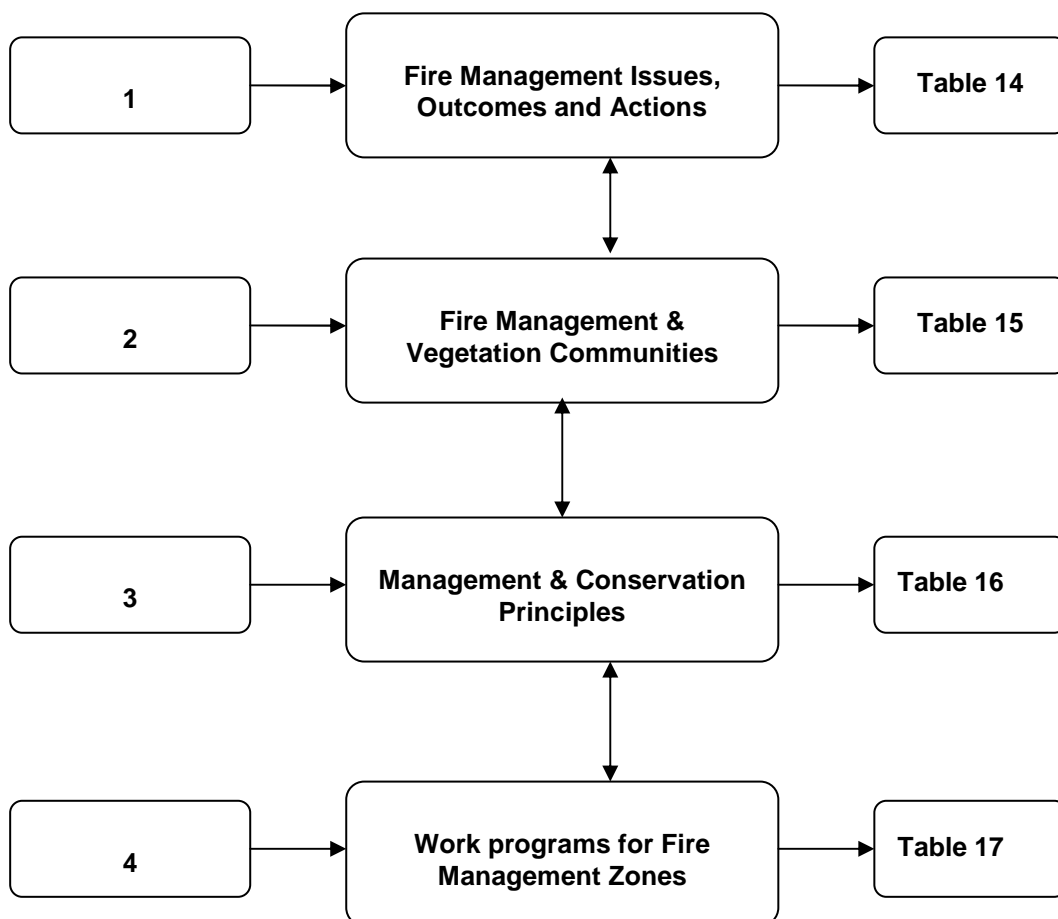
1

Fire Management Issues, Outcomes and Actions

Table 14

2

Fire Management & Vegetation Communities

Table 15

3

Management & Conservation Principles

Table 16

4

Work programs for Fire Management Zones

Table 17